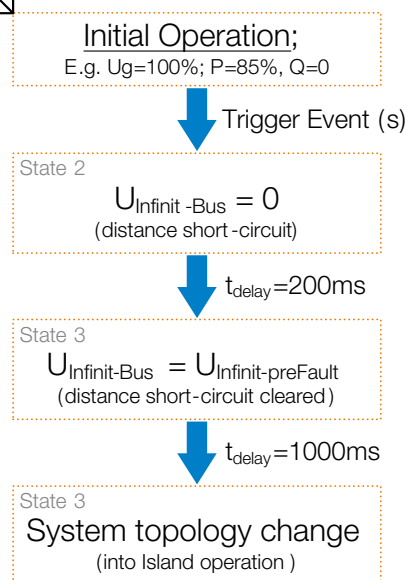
Initial Operation;
E.g. Ug=100%; P=85%, Q=0

Trigger Event (s)

State 2
$U_{Infinit\text{ -}Bus} = 0$
(distance short -circuit)

$t_{delay}$=200ms

State 3
$U_{Infinit\text{-}Bus} = U_{Infinit\text{-}preFault}$
(distance short-circuit cleared)

$t_{delay}$=1000ms

State 3
System topology change
(into Island operation )